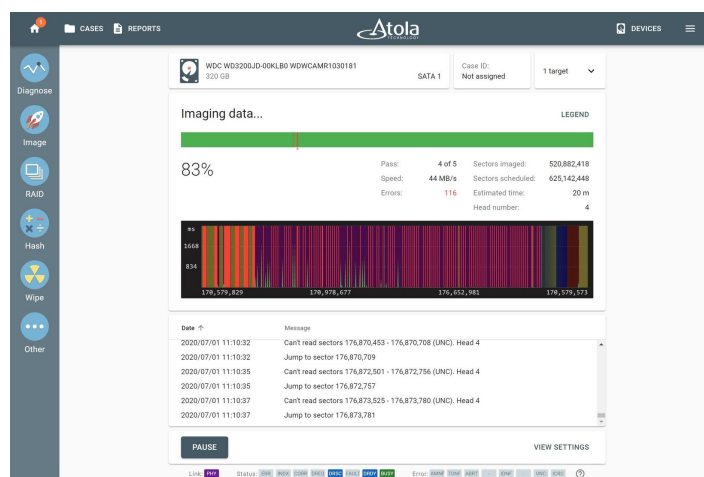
1 CASES REPORTS Atola TECHNOLOGY DEVICES

Diagnose

Image

RAID

Hash

Wipe

Other

WDC WD3200JD-00KLB0 WDWCAMR1030181
320 GB
SATA 1

Case ID:
Not assigned

1 target

Imaging data...

LEGEND

83%

| Pass: | 4 of 5 | Sectors imaged: | 520,882,418 |
|---|---|---|---|
| Speed: | 44 MB/s | Sectors scheduled: | 625,142,448 |
| Errors: | 116 | Estimated time: | 20 m |
| | | Head number: | 4 |

ms
1668
834
170,579,829 170,978,677 176,652,981 170,579,573

| Date ↑ | Message |
|---|---|
| 2020/07/01 11:10:32 | Can't read sectors 176,870,453 - 176,870,708 (UNC). Head 4 |
| 2020/07/01 11:10:32 | Jump to sector 176,870,709 |
| 2020/07/01 11:10:35 | Can't read sectors 176,872,501 - 176,872,756 (UNC). Head 4 |
| 2020/07/01 11:10:35 | Jump to sector 176,872,757 |
| 2020/07/01 11:10:37 | Can't read sectors 176,873,525 - 176,873,780 (UNC). Head 4 |
| 2020/07/01 11:10:37 | Jump to sector 176,873,781 |

PAUSE

VIEW SETTINGS

Link: PHY Status: ERR INDX CORR DRQ DRSC DF DRDY BUSY Error: AMNF T0NF ABRT IDNF UNC ICRC ?